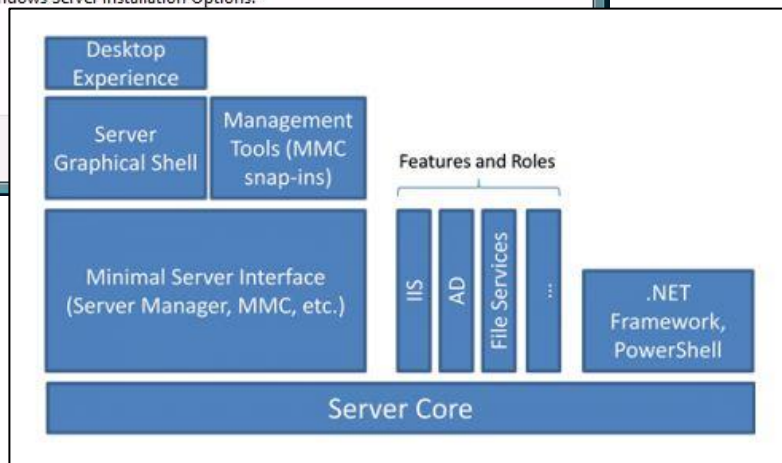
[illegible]ndows Server Installation Options.

Desktop Experience

Server Graphical Shell

Management Tools (MMC snap-ins)

Features and Roles

Minimal Server Interface (Server Manager, MMC, etc.)

IIS

AD

File Services

...

.NET Framework, PowerShell

Server Core